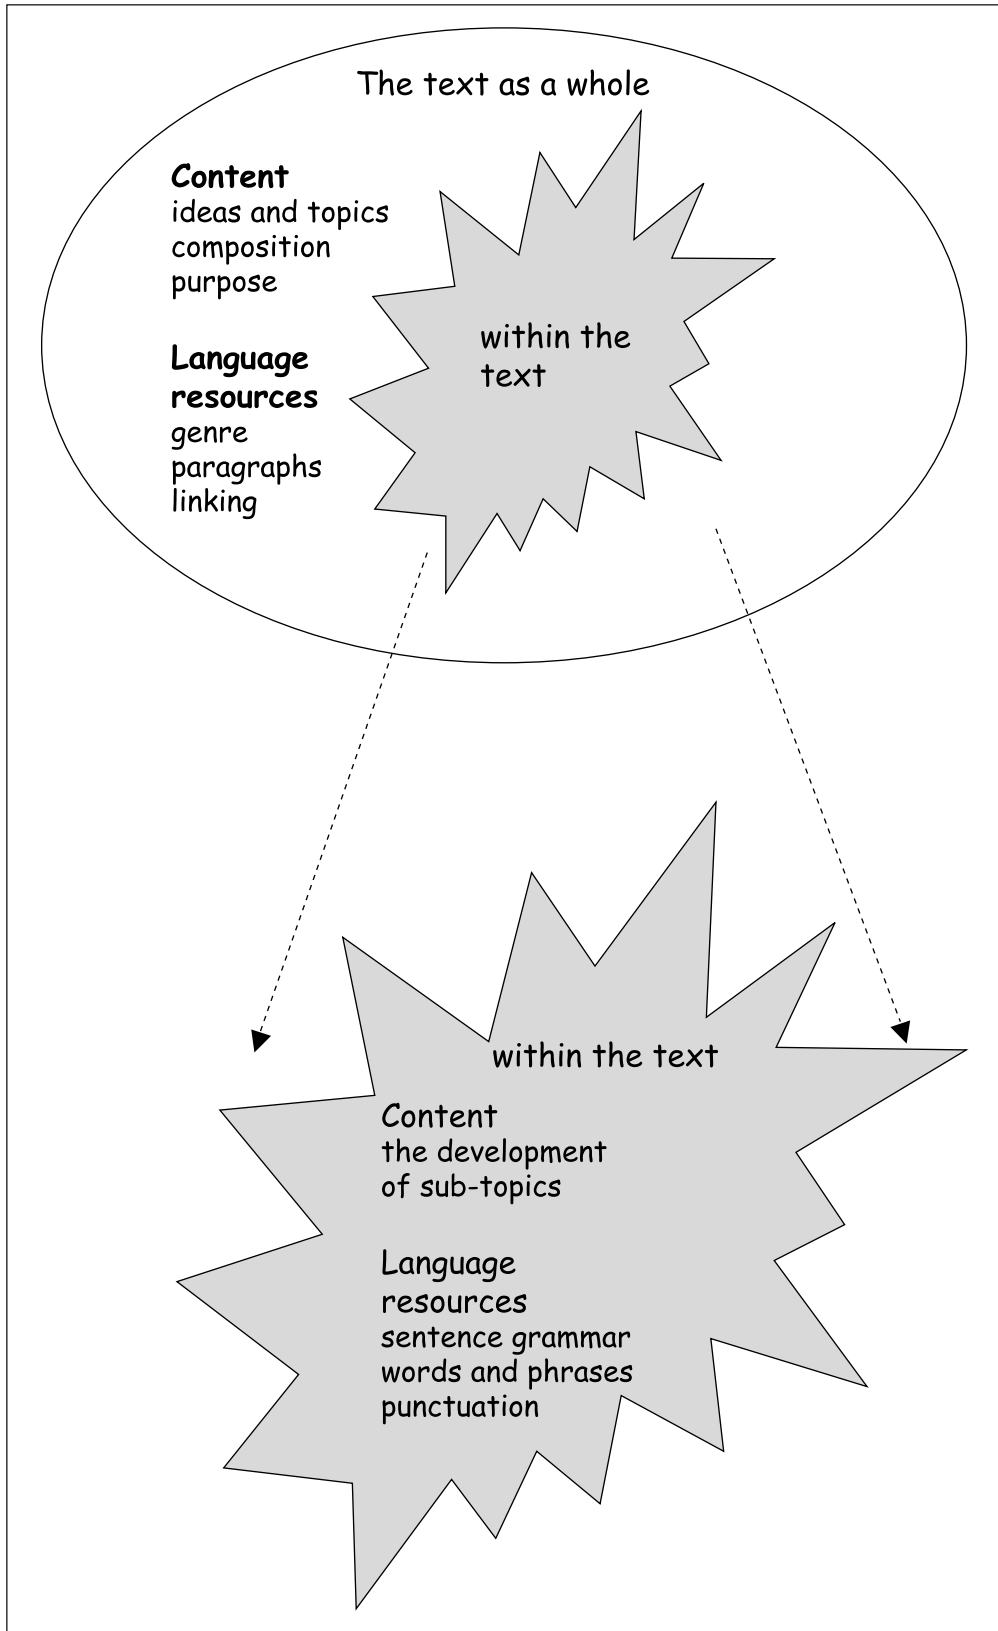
The text as a whole

Content
ideas and topics
composition
purpose

Language resources
genre
paragraphs
linking

within the text

within the text

Content
the development of sub-topics

Language resources
sentence grammar
words and phrases
punctuation